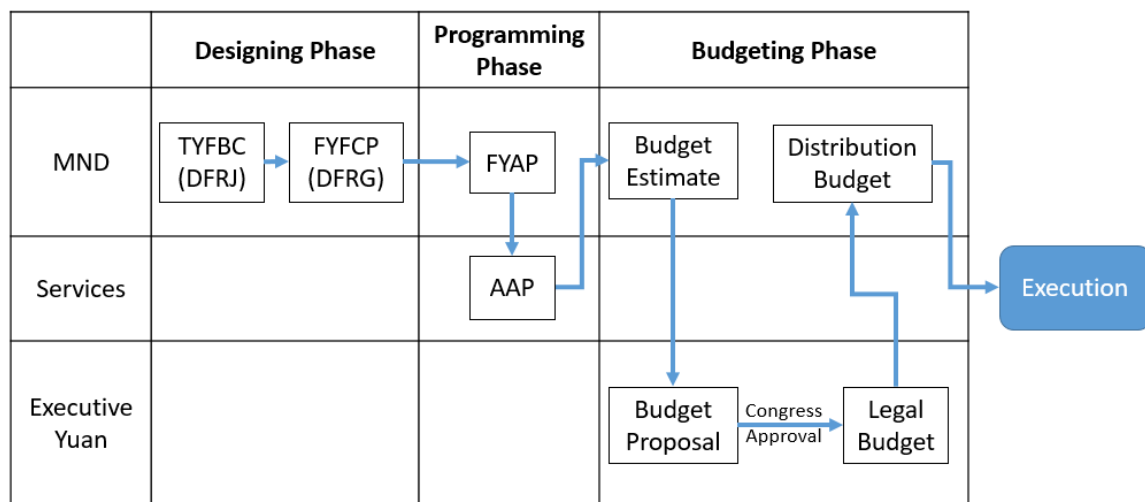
| | Designing Phase | Programming Phase | Budgeting Phase |
|---|---|---|---|
| MND | TYFBC (DFRJ) FYFCP (DFRG) | FYAP | Budget Estimate Distribution Budget |
| Services | | AAP | |
| Executive Yuan | | | Budget Proposal Congress Approval Legal Budget |

Execution